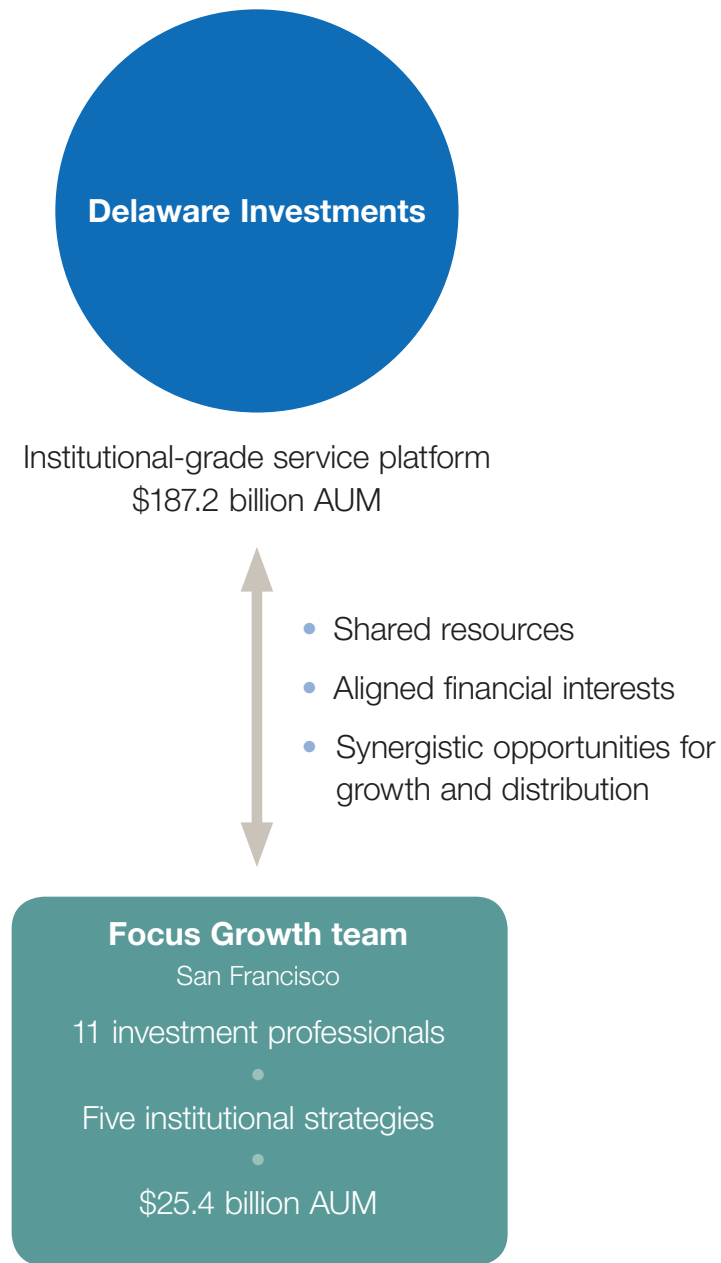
Delaware Investments

Institutional-grade service platform
\$187.2 billion AUM

- Shared resources
- Aligned financial interests
- Synergistic opportunities for growth and distribution

Focus Growth team
San Francisco
11 investment professionals
•
Five institutional strategies
•
\$25.4 billion AUM